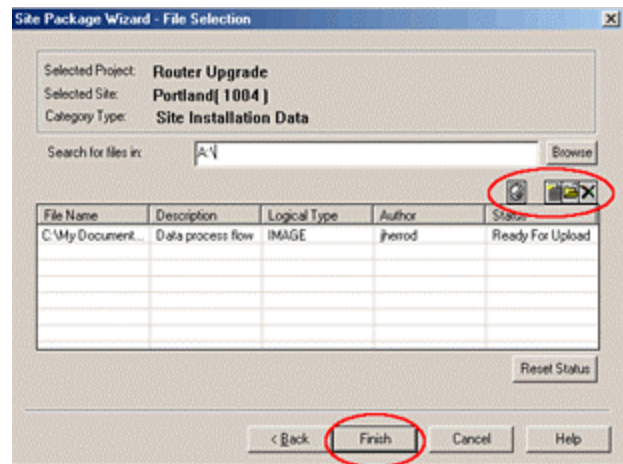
Site Package Wizard - File Selection

Selected Project: Router Upgrade
Selected Site: Portland( 1004 )
Category Type: Site Installation Data

Search for files in: A:\

Browse

| File Name | Description | Logical Type | Author | Status |
|---|---|---|---|---|
| C:\My Document... | Data process flow | IMAGE | jherrod | Ready For Upload |

Reset Status

< Back | Finish | Cancel | Help